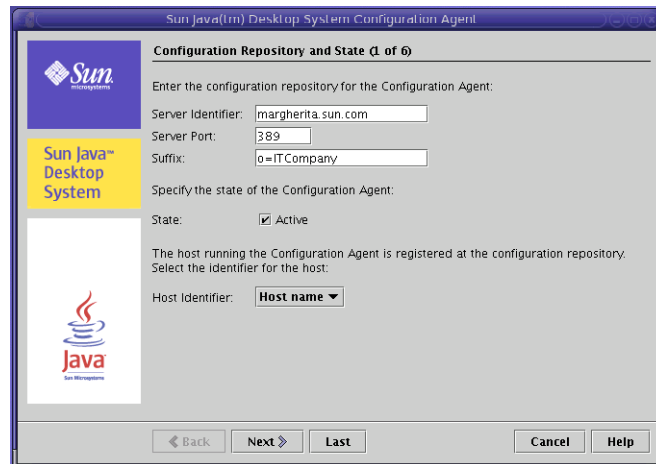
Sun Java(tm) Desktop System Configuration Agent

Sun microsystems

Sun Java™ Desktop System

Java
Sun Microsystems

Configuration Repository and State (1 of 6)

Enter the configuration repository for the Configuration Agent:

Server Identifier: margherita.sun.com
Server Port: 389
Suffix: o=ITCompany

Specify the state of the Configuration Agent:

State: ✔ Active

The host running the Configuration Agent is registered at the configuration repository. Select the identifier for the host:

Host Identifier: Host name ▼

« Back
Next »
Last
Cancel
Help